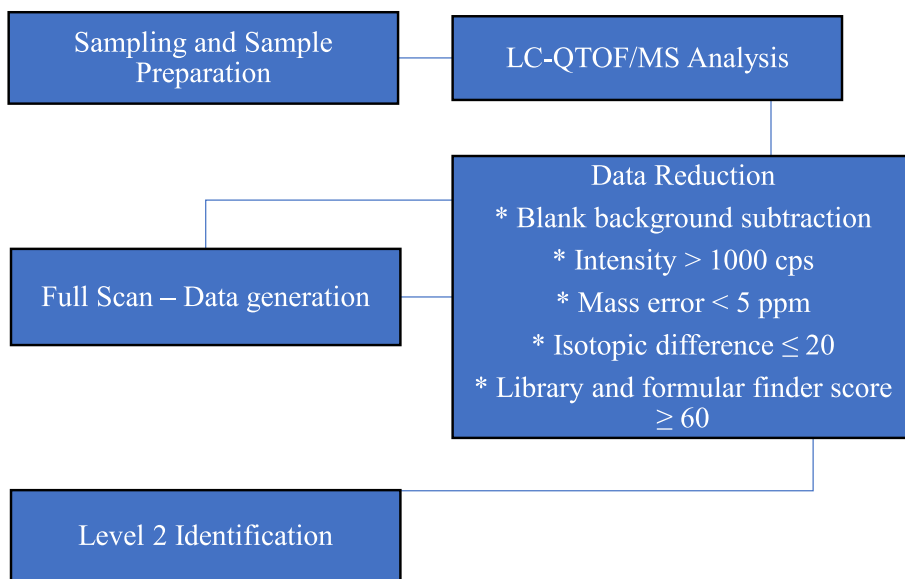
Sampling and Sample Preparation

LC-QTOF/MS Analysis

Data Reduction
* Blank background subtraction
* Intensity > 1000 cps
* Mass error < 5 ppm
* Isotopic difference $\leq 20$
* Library and formular finder score $\geq 60$

Full Scan – Data generation

Level 2 Identification